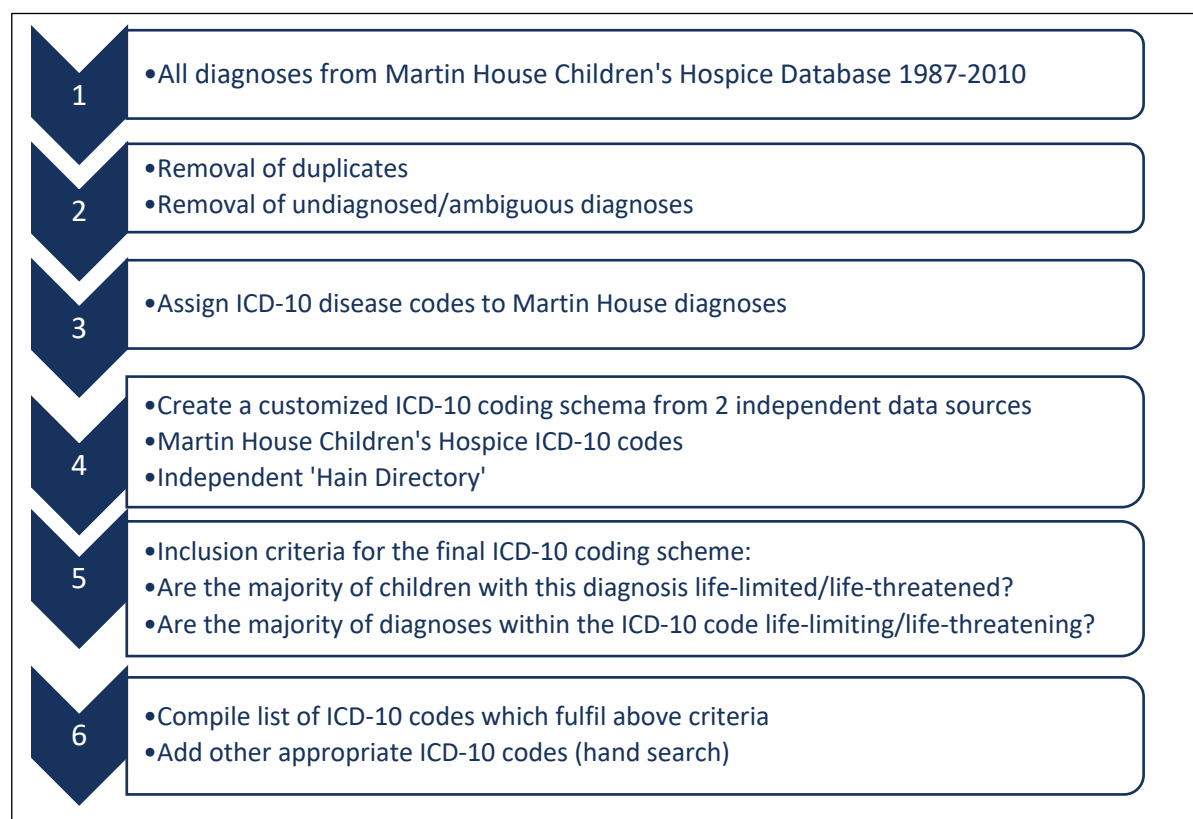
1

•All diagnoses from Martin House Children's Hospice Database 1987-2010

2

•Removal of duplicates
•Removal of undiagnosed/ambiguous diagnoses

3

•Assign ICD-10 disease codes to Martin House diagnoses

4

•Create a customized ICD-10 coding schema from 2 independent data sources
•Martin House Children's Hospice ICD-10 codes
•Independent 'Hain Directory'

5

•Inclusion criteria for the final ICD-10 coding scheme:
•Are the majority of children with this diagnosis life-limited/life-threatened?
•Are the majority of diagnoses within the ICD-10 code life-limiting/life-threatening?

6

•Compile list of ICD-10 codes which fulfil above criteria
•Add other appropriate ICD-10 codes (hand search)